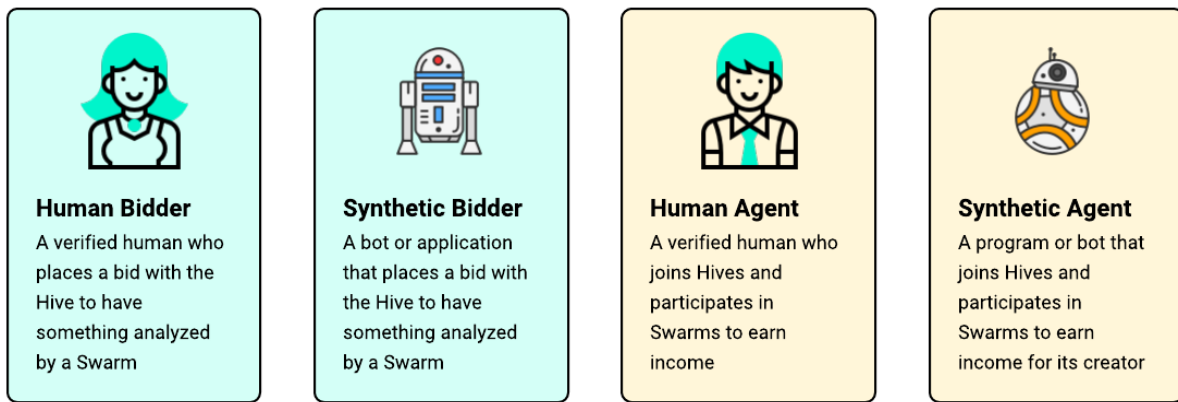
Human Bidder
A verified human who places a bid with the Hive to have something analyzed by a Swarm

Synthetic Bidder
A bot or application that places a bid with the Hive to have something analyzed by a Swarm

Human Agent
A verified human who joins Hives and participates in Swarms to earn income

Synthetic Agent
A program or bot that joins Hives and participates in Swarms to earn income for its creator